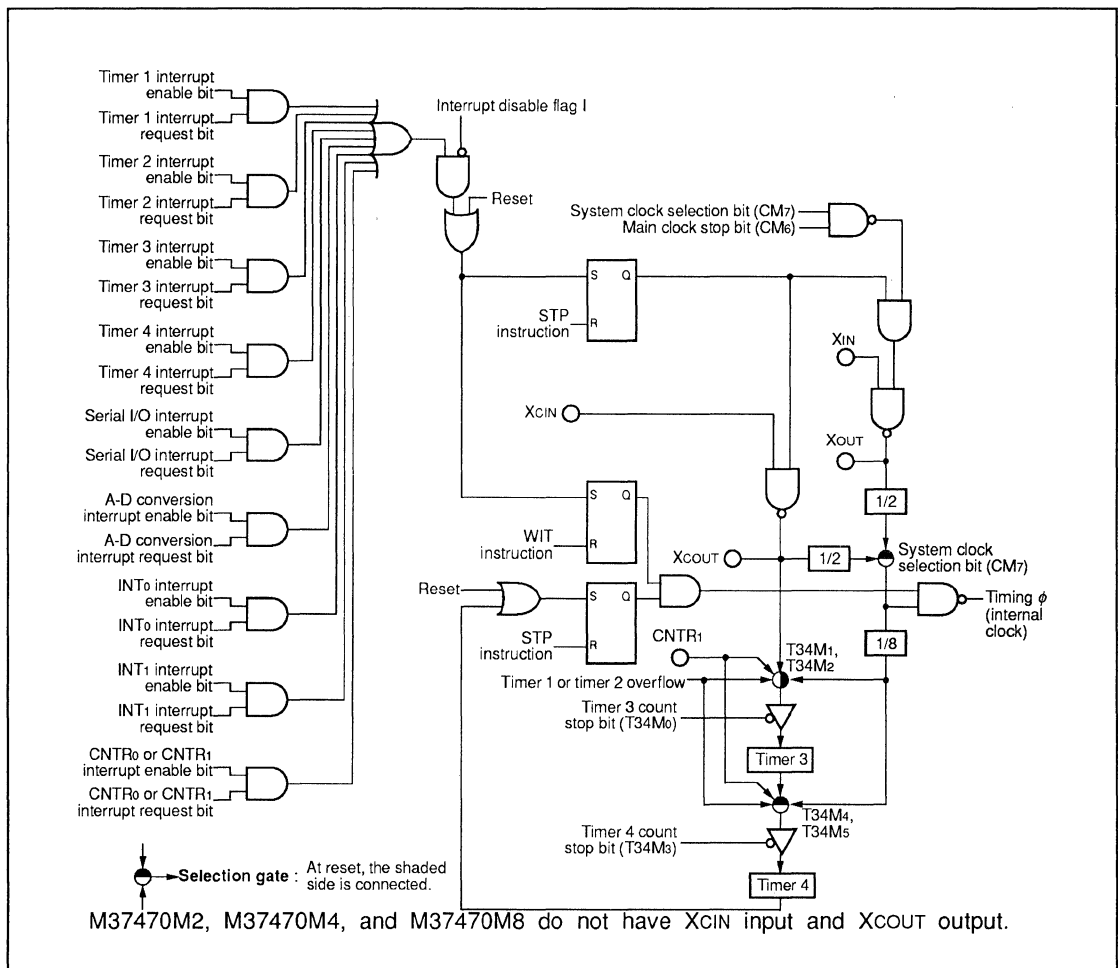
Timer 1 interrupt enable bit
Timer 1 interrupt request bit
Timer 2 interrupt enable bit
Timer 2 interrupt request bit
Timer 3 interrupt enable bit
Timer 3 interrupt request bit
Timer 4 interrupt enable bit
Timer 4 interrupt request bit
Serial I/O interrupt enable bit
Serial I/O interrupt request bit
A-D conversion interrupt enable bit
A-D conversion interrupt request bit
INT$_0$ interrupt enable bit
INT$_0$ interrupt request bit
INT$_1$ interrupt enable bit
INT$_1$ interrupt request bit
CNTR$_0$ or CNTR$_1$ interrupt enable bit
CNTR$_0$ or CNTR$_1$ interrupt request bit

Interrupt disable flag I
Reset
System clock selection bit (CM$_7$)
Main clock stop bit (CM$_6$)
S
Q
R
STP instruction
X$_{IN}$
X$_{OUT}$
X$_{CIN}$
S
Q
R
WIT instruction
X$_{COUT}$
1/2
1/2
System clock selection bit (CM$_7$)
Reset
S
Q
R
STP instruction
Timing $\phi$ (internal clock)
1/8
CNTR$_1$
T34M$_1$, T34M$_2$
Timer 1 or timer 2 overflow
Timer 3 count stop bit (T34M$_0$)
Timer 3
T34M$_4$, T34M$_5$
Timer 4 count stop bit (T34M$_3$)
Timer 4

Selection gate : At reset, the shaded side is connected.

M37470M2, M37470M4, and M37470M8 do not have X$_{CIN}$ input and X$_{COUT}$ output.